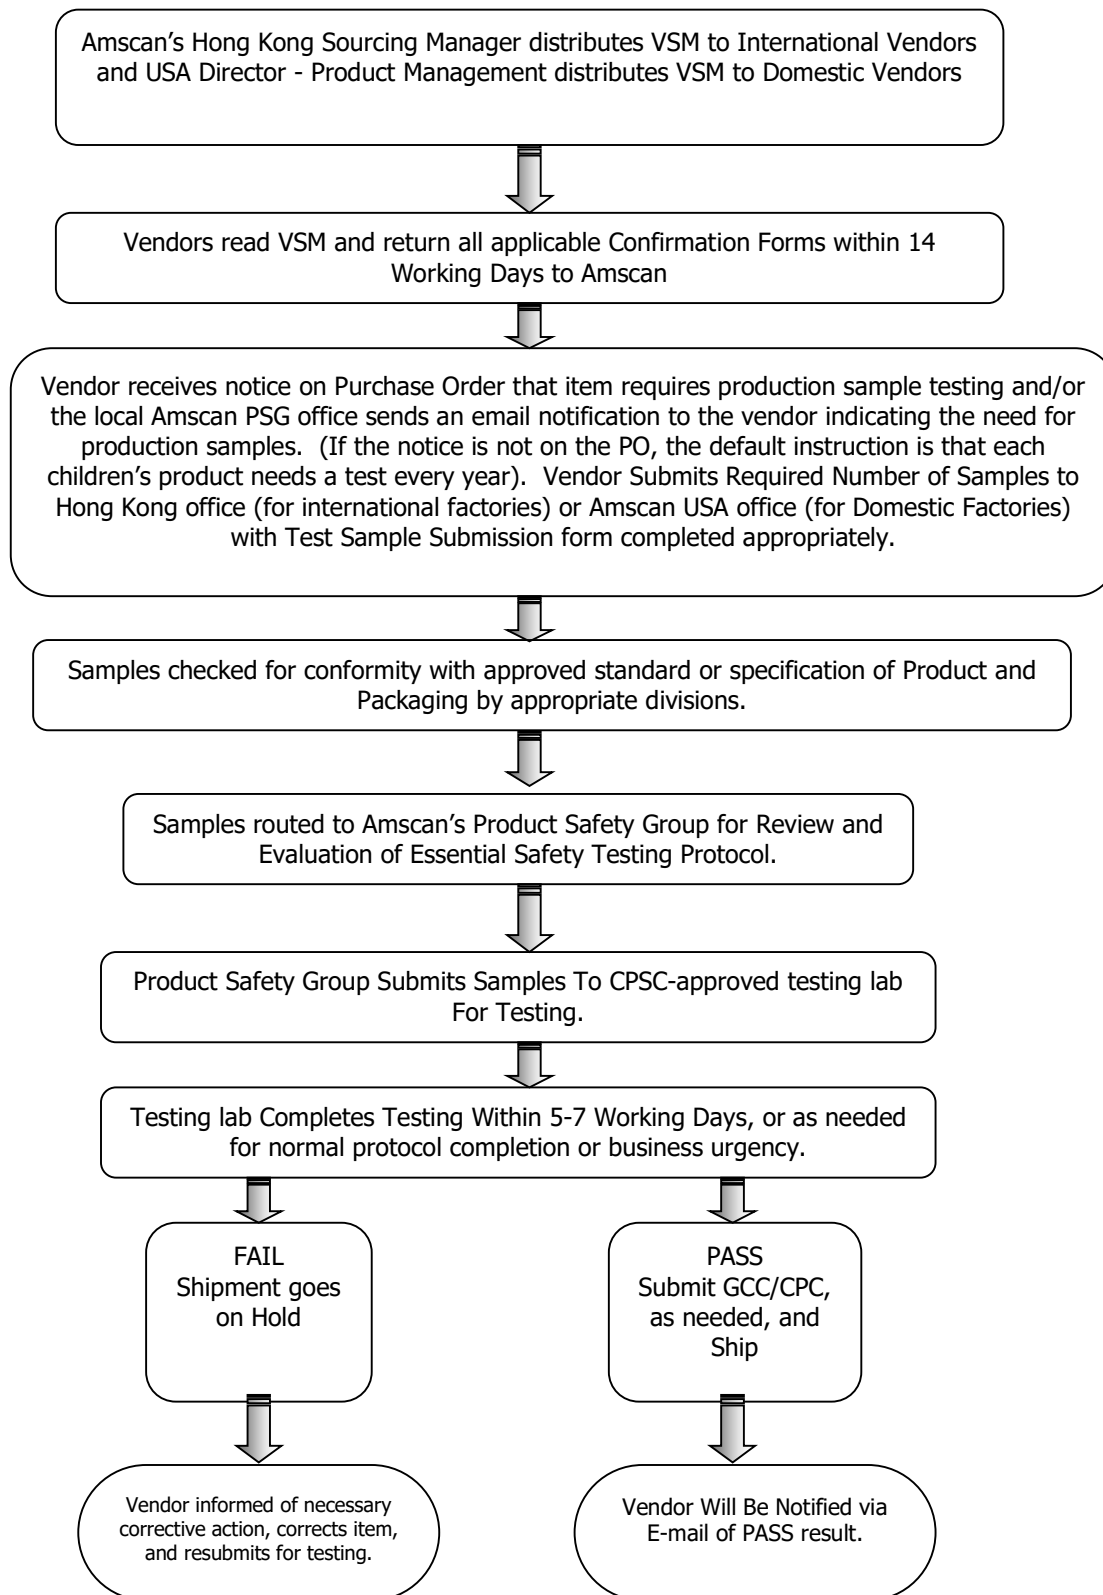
Amscan's Hong Kong Sourcing Manager distributes VSM to International Vendors and USA Director - Product Management distributes VSM to Domestic Vendors

Vendors read VSM and return all applicable Confirmation Forms within 14 Working Days to Amscan

Vendor receives notice on Purchase Order that item requires production sample testing and/or the local Amscan PSG office sends an email notification to the vendor indicating the need for production samples. (If the notice is not on the PO, the default instruction is that each children's product needs a test every year). Vendor Submits Required Number of Samples to Hong Kong office (for international factories) or Amscan USA office (for Domestic Factories) with Test Sample Submission form completed appropriately.

Samples checked for conformity with approved standard or specification of Product and Packaging by appropriate divisions.

Samples routed to Amscan's Product Safety Group for Review and Evaluation of Essential Safety Testing Protocol.

Product Safety Group Submits Samples To CPSC-approved testing lab For Testing.

Testing lab Completes Testing Within 5-7 Working Days, or as needed for normal protocol completion or business urgency.

FAIL
Shipment goes on Hold

PASS
Submit GCC/CPC, as needed, and Ship

Vendor informed of necessary corrective action, corrects item, and resubmits for testing.

Vendor Will Be Notified via E-mail of PASS result.